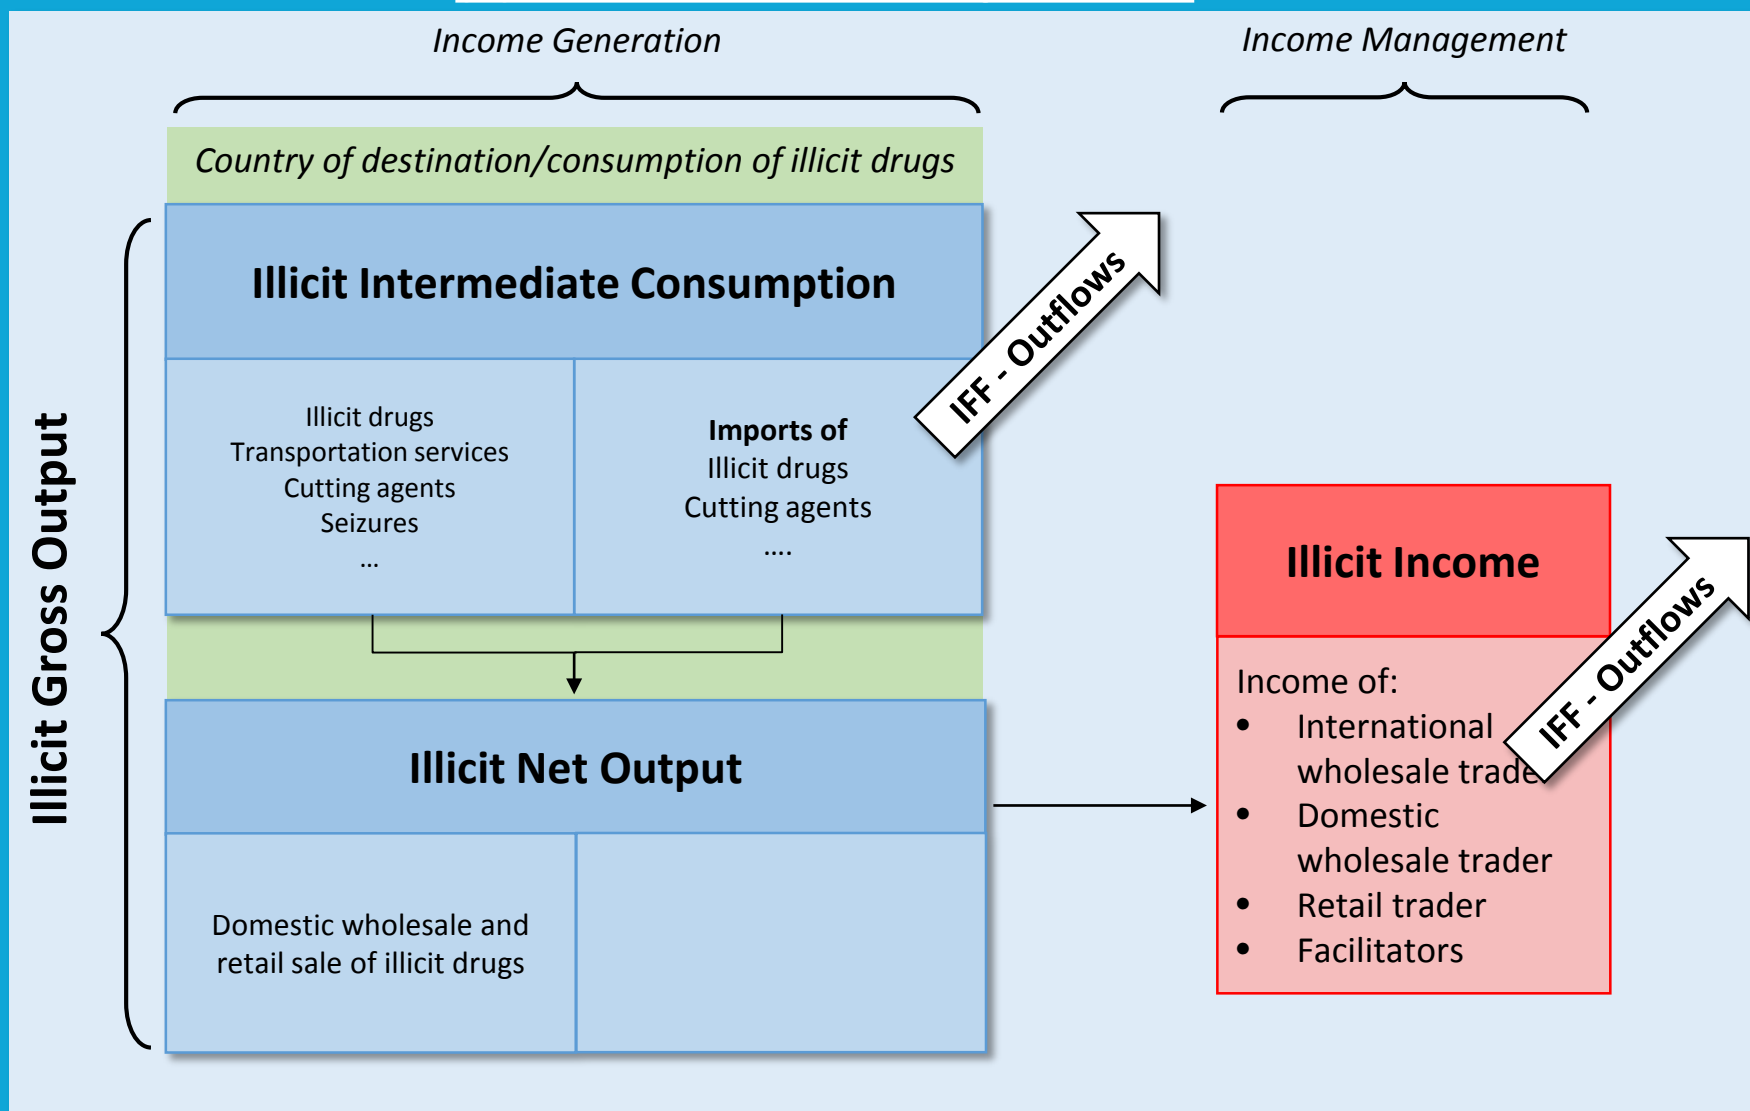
Income Generation

Income Management

Country of destination/consumption of illicit drugs

Illicit Gross Output

Illicit Intermediate Consumption

Illicit drugs
Transportation services
Cutting agents
Seizures
...

**Imports of**
Illicit drugs
Cutting agents
....

IFF - Outflows

Illicit Net Output

Domestic wholesale and retail sale of illicit drugs

Illicit Income

Income of:
- International wholesale trade
- Domestic wholesale trader
- Retail trader
- Facilitators

IFF - Outflows